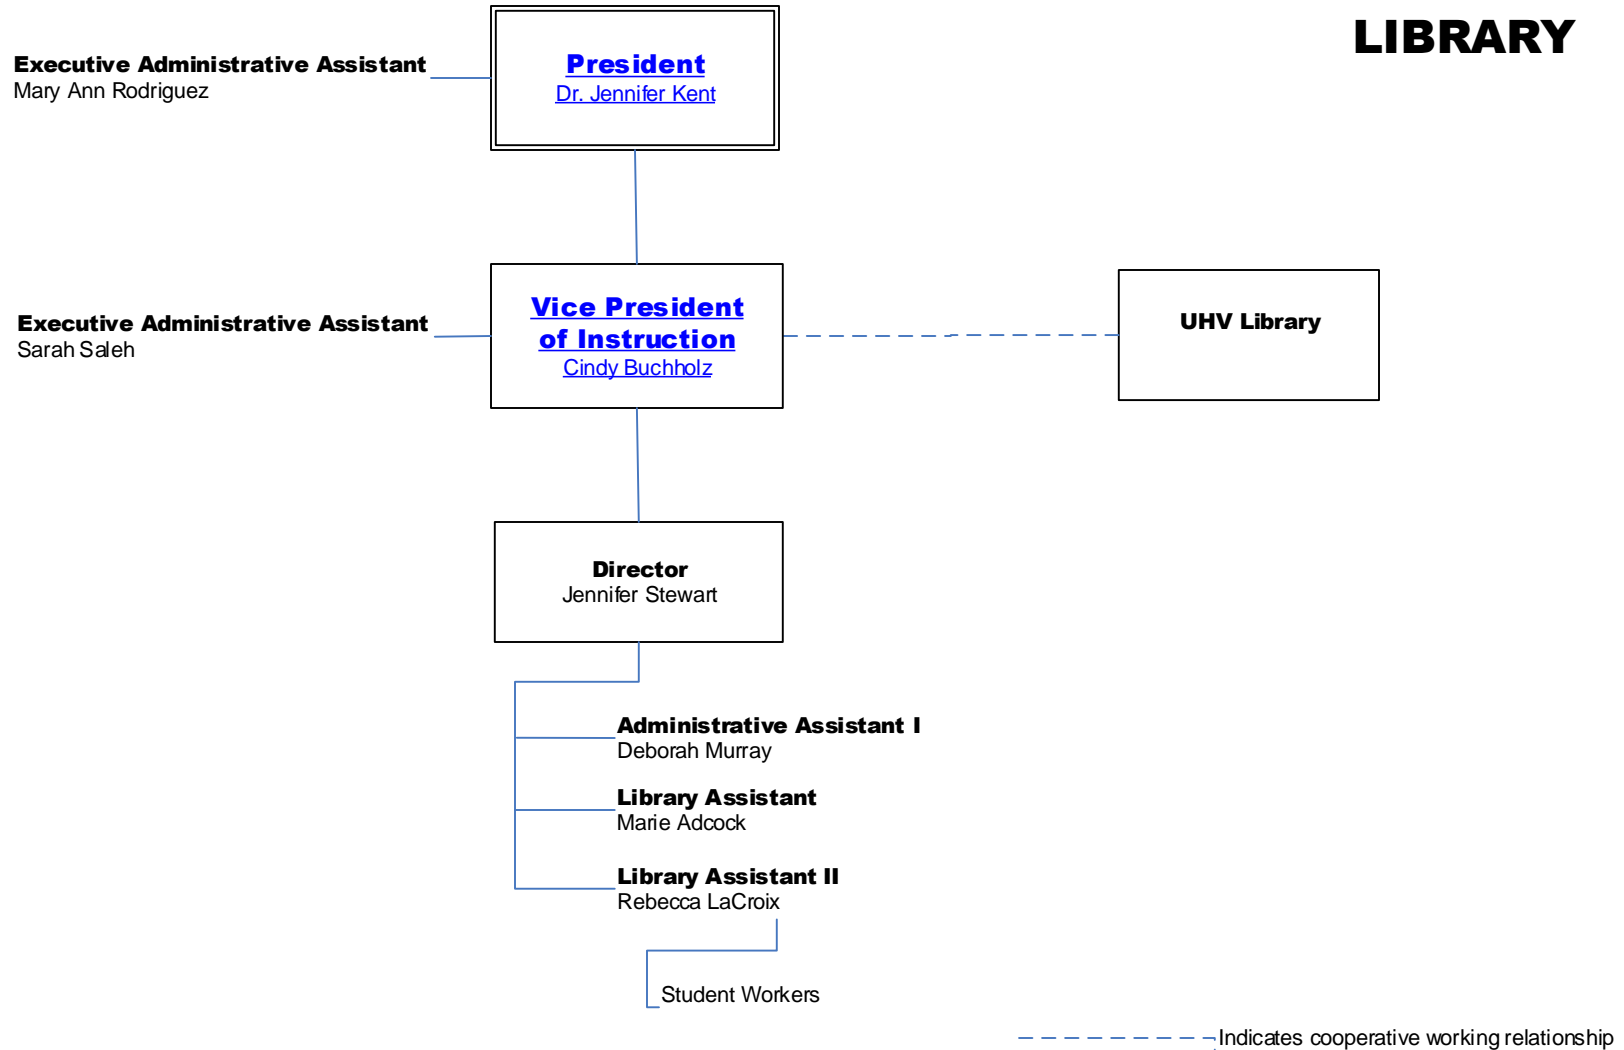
LIBRARY

Executive Administrative Assistant
Mary Ann Rodriguez

President
Dr. Jennifer Kent

Executive Administrative Assistant
Sarah Saleh

Vice President of Instruction
Cindy Buchholz

UHV Library

Director
Jennifer Stewart

Administrative Assistant I
Deborah Murray

Library Assistant
Marie Adcock

Library Assistant II
Rebecca LaCroix

Student Workers

Indicates cooperative working relationship